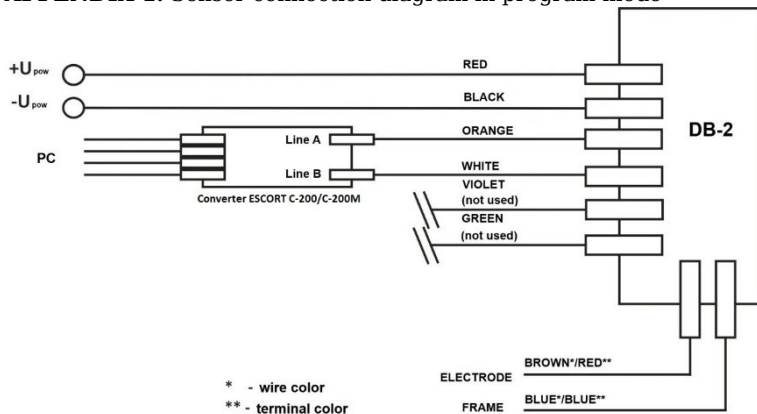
APPENDIX 2. Sensor connection diagram in program mode

$+U_{pow}$

$-U_{pow}$

RED

BLACK

DB-2

PC

Line A

ORANGE

Line B

WHITE

Converter ESCORT C-200/C-200M

VIOLET (not used)

GREEN (not used)

BROWN*/RED**

ELECTRODE

BLUE*/BLUE**

FRAME

* - wire color

** - terminal color